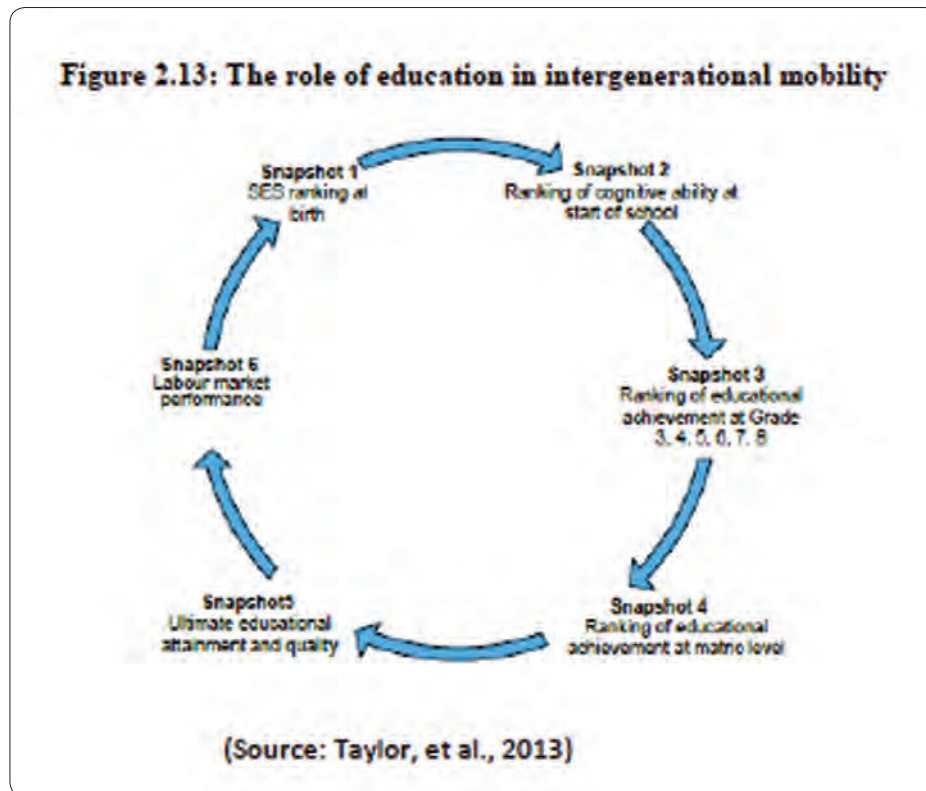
Figure 2.13: The role of education in intergenerational mobility

Snapshot 1
SES ranking at birth

Snapshot 2
Ranking of cognitive ability at start of school

Snapshot 3
Ranking of educational achievement at Grade 3, 4, 5, 6, 7, 8

Snapshot 4
Ranking of educational achievement at matric level

Snapshot5
Ultimate educational attainment and quality

Snapshot 6
Labour market performance

(Source: Taylor, et al., 2013)